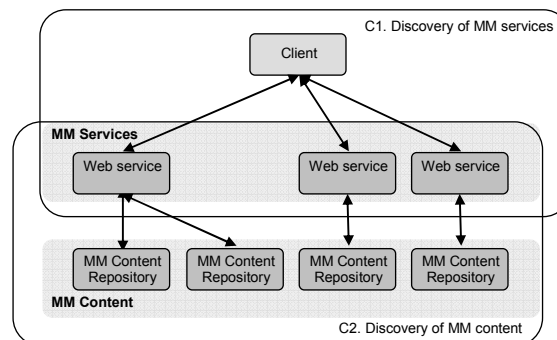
C1. Discovery of MM services

Client

MM Services

Web service

Web service

Web service

MM Content Repository

MM Content Repository

MM Content Repository

MM Content Repository

MM Content

C2. Discovery of MM content